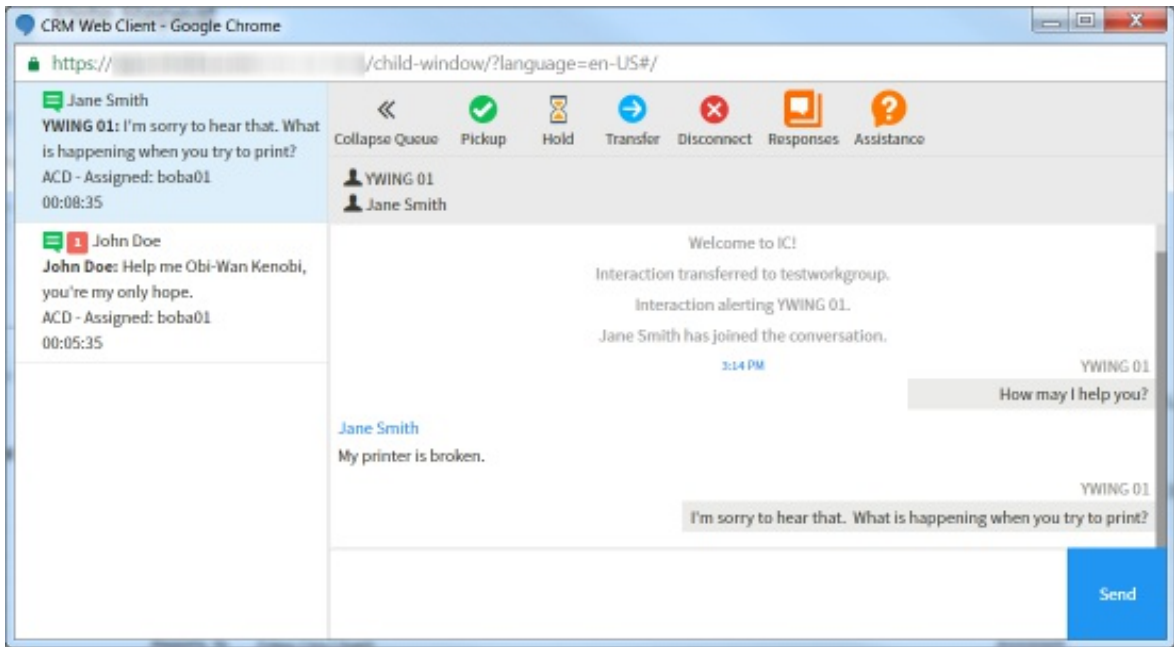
CRM Web Client - Google Chrome

https:// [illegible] /child-window/?language=en-US#/

Jane Smith
**YWING 01:** I'm sorry to hear that. What is happening when you try to print?
ACD - Assigned: boba01
00:08:35

1 John Doe
**John Doe:** Help me Obi-Wan Kenobi, you're my only hope.
ACD - Assigned: boba01
00:05:35

Collapse Queue Pickup Hold Transfer Disconnect Responses Assistance

YWING 01
Jane Smith

Welcome to IC!
Interaction transferred to testworkgroup.
Interaction alerting YWING 01.
Jane Smith has joined the conversation.
3:14 PM

YWING 01
How may I help you?

Jane Smith
My printer is broken.

YWING 01
I'm sorry to hear that. What is happening when you try to print?

Send